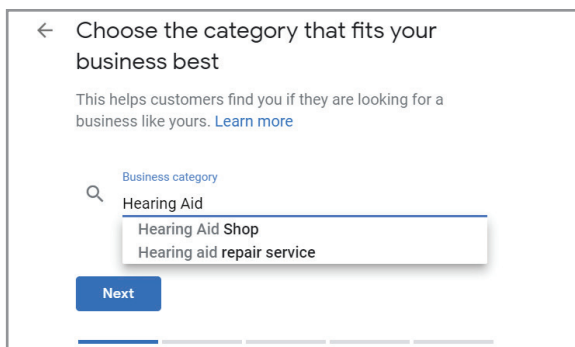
←

Choose the category that fits your business best

This helps customers find you if they are looking for a business like yours. Learn more

Business category

Hearing Aid

Hearing Aid Shop

Hearing aid repair service

Next